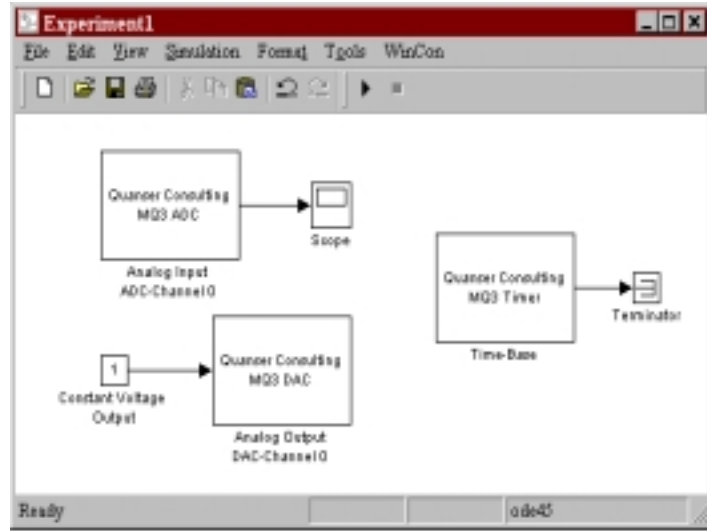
Experiment1

File Edit View Simulation Format Tools WinCon

Quanser Consulting MQ3 ADC

Scope

Analog Input ADC-Channel 0

Quanser Consulting MQ3 Timer

Terminator

Time-Base

1

Constant Voltage Output

Quanser Consulting MQ3 DAC

Analog Output DAC-Channel 0

Ready

ode45